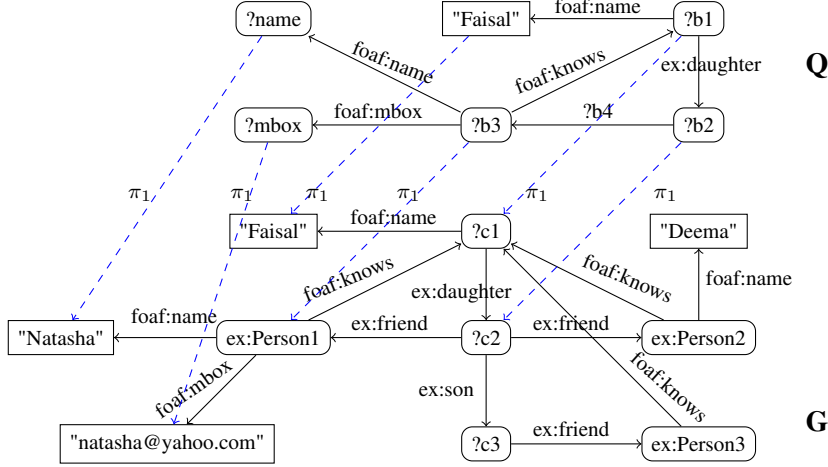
?name
"Faisal"
foaf:name
?b1
Q
foaf:name
foaf:knows
ex:daughter
?mbox
foaf:mbox
?b3
?b4
?b2
$\pi_1$
$\pi_1$
$\pi_1$
$\pi_1$
$\pi_1$
$\pi_1$
foaf:name
"Faisal"
?c1
"Deema"
foaf:knows
foaf:knows
foaf:name
ex:daughter
"Natasha"
foaf:name
ex:Person1
ex:friend
?c2
ex:friend
ex:Person2
foaf:mbox
ex:son
foaf:knows
G
"natasha@yahoo.com"
?c3
ex:friend
ex:Person3